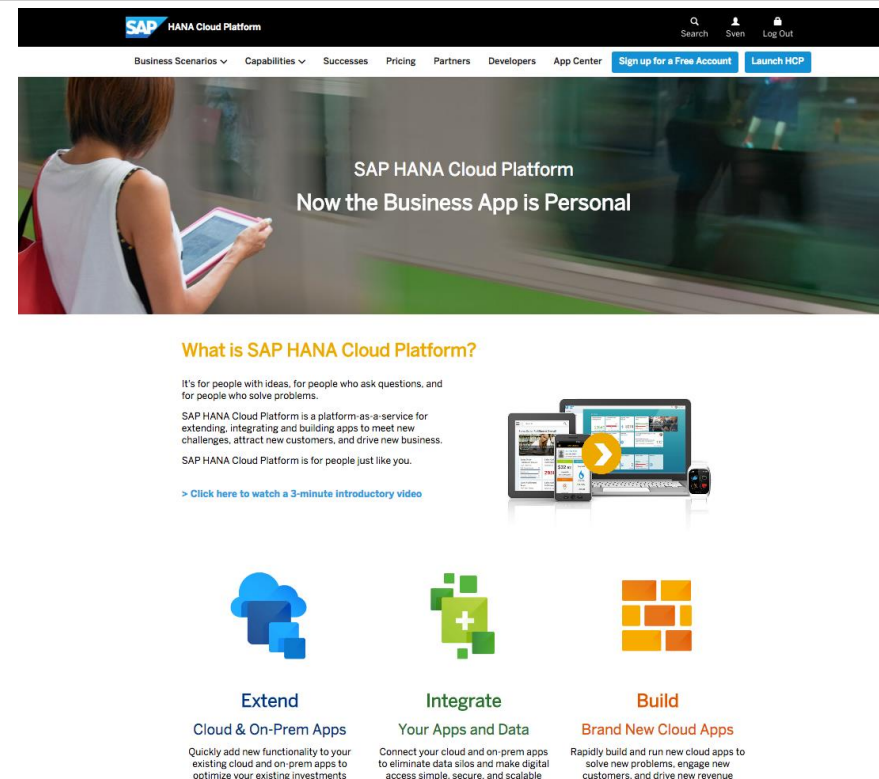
SAP HANA Cloud Platform

Search Sven Log Out

Business Scenarios Capabilities Successes Pricing Partners Developers App Center Sign up for a Free Account Launch HCP

SAP HANA Cloud Platform

Now the Business App is Personal

What is SAP HANA Cloud Platform?

It's for people with ideas, for people who ask questions, and for people who solve problems.

SAP HANA Cloud Platform is a platform-as-a-service for extending, integrating and building apps to meet new challenges, attract new customers, and drive new business.

SAP HANA Cloud Platform is for people just like you.

> Click here to watch a 3-minute introductory video

Extend

Cloud & On-Prem Apps

Quickly add new functionality to your existing cloud and on-prem apps to optimize your existing investments

Integrate

Your Apps and Data

Connect your cloud and on-prem apps to eliminate data silos and make digital access simple, secure, and scalable

Build

Brand New Cloud Apps

Rapidly build and run new cloud apps to solve new problems, engage new customers, and drive new revenue